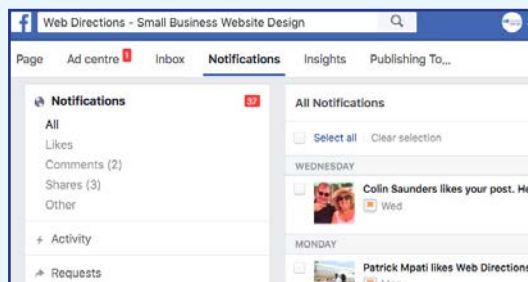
Web Directions - Small Business Website Design

Page Ad centre 1 Inbox Notifications Insights Publishing To...

Notifications 37

All

Likes

Comments (2)

Shares (3)

Other

Activity

Requests

All Notifications

Select all Clear selection

WEDNESDAY

Colin Saunders likes your post. He

Wed

MONDAY

Patrick Mpati likes Web Directions